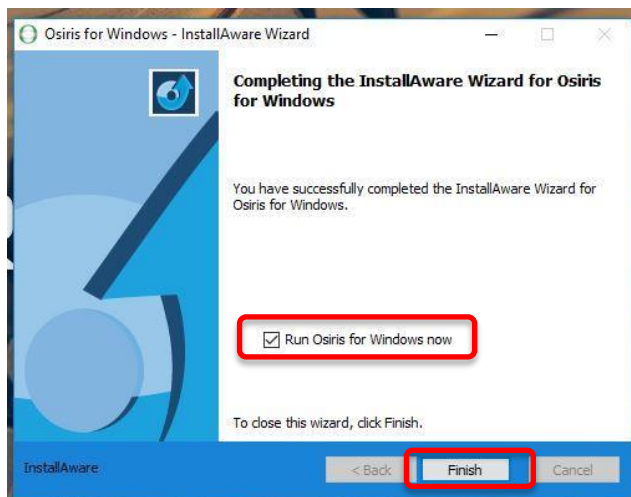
Osiris for Windows - InstallAware Wizard

Completing the InstallAware Wizard for Osiris for Windows

You have successfully completed the InstallAware Wizard for Osiris for Windows.

Run Osiris for Windows now

To close this wizard, click Finish.

InstallAware

< Back

Finish

Cancel